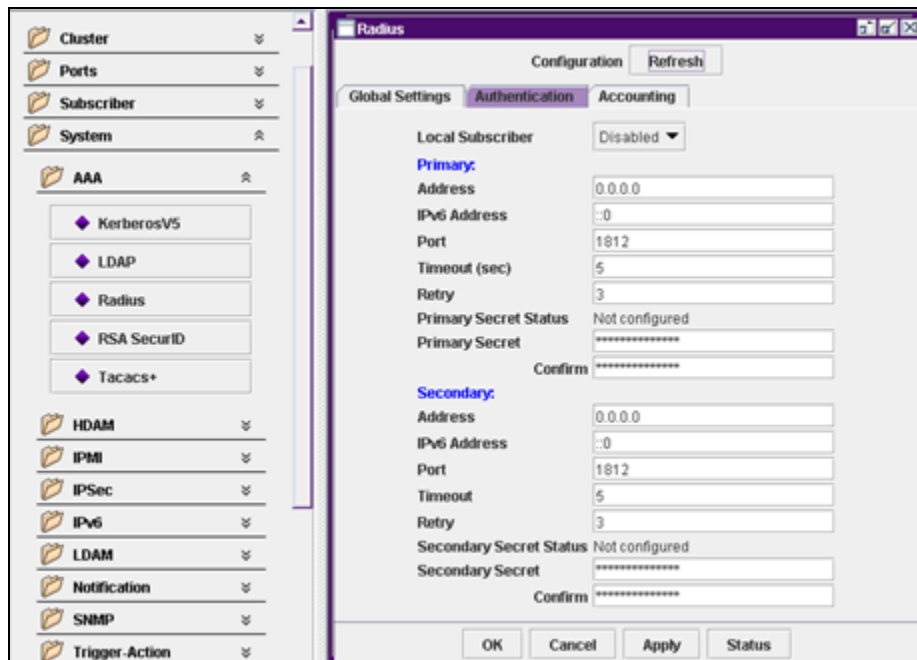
Cluster
Ports
Subscriber
System
AAA
KerberosV5
LDAP
Radius
RSA SecurID
Tacacs+
HDAM
IPMI
IPSec
IPv6
LDAM
Notification
SNMP
Trigger-Action

Radius

Configuration Refresh

Global Settings | Authentication | Accounting

Local Subscriber Disabled
Primary:
Address 0.0.0.0
IPv6 Address ::0
Port 1812
Timeout (sec) 5
Retry 3
Primary Secret Status Not configured
Primary Secret ***************
Confirm ***************
Secondary:
Address 0.0.0.0
IPv6 Address ::0
Port 1812
Timeout 5
Retry 3
Secondary Secret Status Not configured
Secondary Secret ***************
Confirm ***************

OK Cancel Apply Status